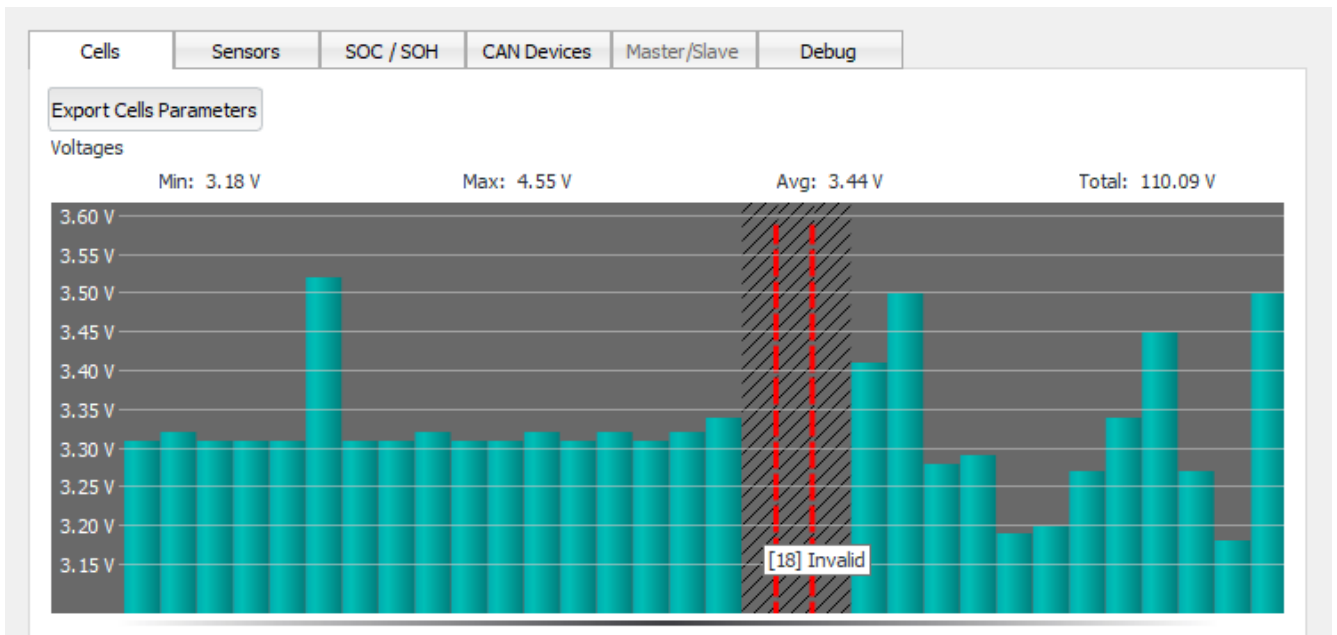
Cells | Sensors | SOC / SOH | CAN Devices | Master/Slave | Debug

Export Cells Parameters

Voltages

Min: 3.18 V
Max: 4.55 V
Avg: 3.44 V
Total: 110.09 V

3.60 V
3.55 V
3.50 V
3.45 V
3.40 V
3.35 V
3.30 V
3.25 V
3.20 V
3.15 V

[18] Invalid